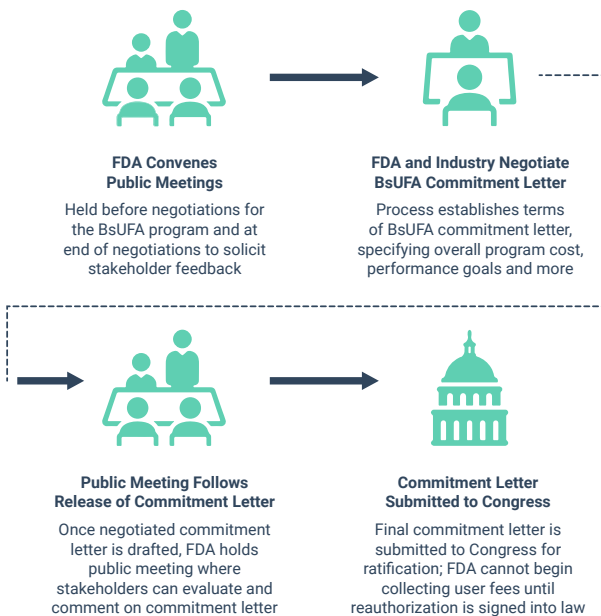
FDA Convenes Public Meetings

Held before negotiations for the BsUFA program and at end of negotiations to solicit stakeholder feedback

FDA and Industry Negotiate BsUFA Commitment Letter

Process establishes terms of BsUFA commitment letter, specifying overall program cost, performance goals and more

Public Meeting Follows Release of Commitment Letter

Once negotiated commitment letter is drafted, FDA holds public meeting where stakeholders can evaluate and comment on commitment letter

Commitment Letter Submitted to Congress

Final commitment letter is submitted to Congress for ratification; FDA cannot begin collecting user fees until reauthorization is signed into law